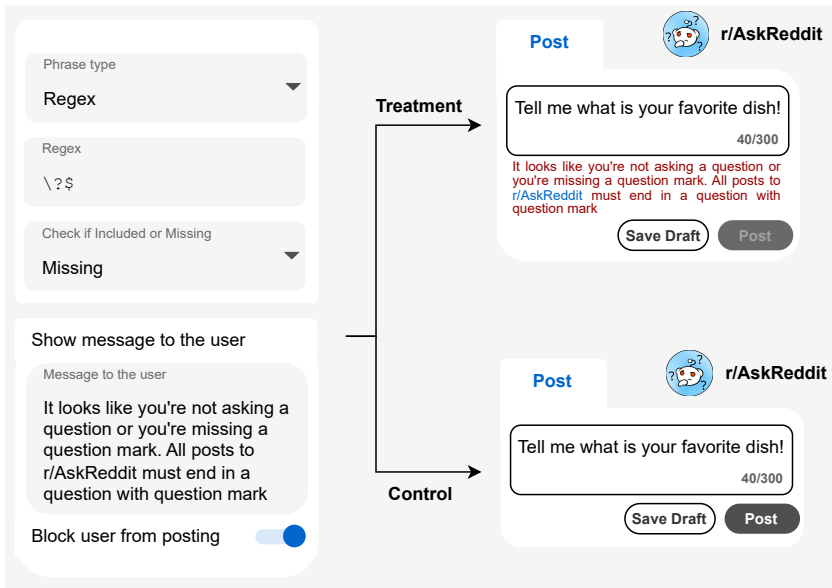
Phrase type
Regex

Regex
\?$

Check if Included or Missing
Missing

Show message to the user

Message to the user
It looks like you're not asking a question or you're missing a question mark. All posts to r/AskReddit must end in a question with question mark

Block user from posting

Treatment

Control

Post

r/AskReddit

Tell me what is your favorite dish!

40/300

It looks like you're not asking a question or you're missing a question mark. All posts to r/AskReddit must end in a question with question mark

Save Draft

Post

Post

r/AskReddit

Tell me what is your favorite dish!

40/300

Save Draft

Post